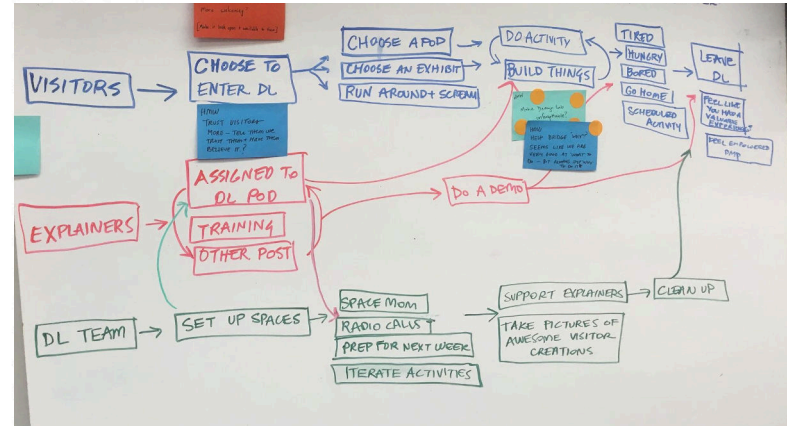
VISITORS

CHOOSE TO ENTER DL

HMW TRUST VISITORS MORE - TELL THEM WE TRUST THEM + MAKE THEM BELIEVE IT?

CHOOSE A POD

CHOOSE AN EXHIBIT

RUN AROUND + SCREAM

DO ACTIVITY

BUILD THINGS

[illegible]

HMW HELP BRIDGE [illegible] SEEMS LIKE WE ARE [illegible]

TIRED

HUNGRY

BORED

GO HOME

SCHEDULED ACTIVITY

LEAVE DL

FEEL LIKE YOU HAD A VALUABLE EXPERIENCE?

FEEL EMPOWERED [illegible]

EXPLAINERS

ASSIGNED TO DL POD

TRAINING

OTHER POST

DO A DEMO

DL TEAM

SET UP SPACES

SPACE MOM

RADIO CALLS

PREP FOR NEXT WEEK

ITERATE ACTIVITIES

SUPPORT EXPLAINERS

CLEAN UP

TAKE PICTURES OF AWESOME VISITOR CREATIONS